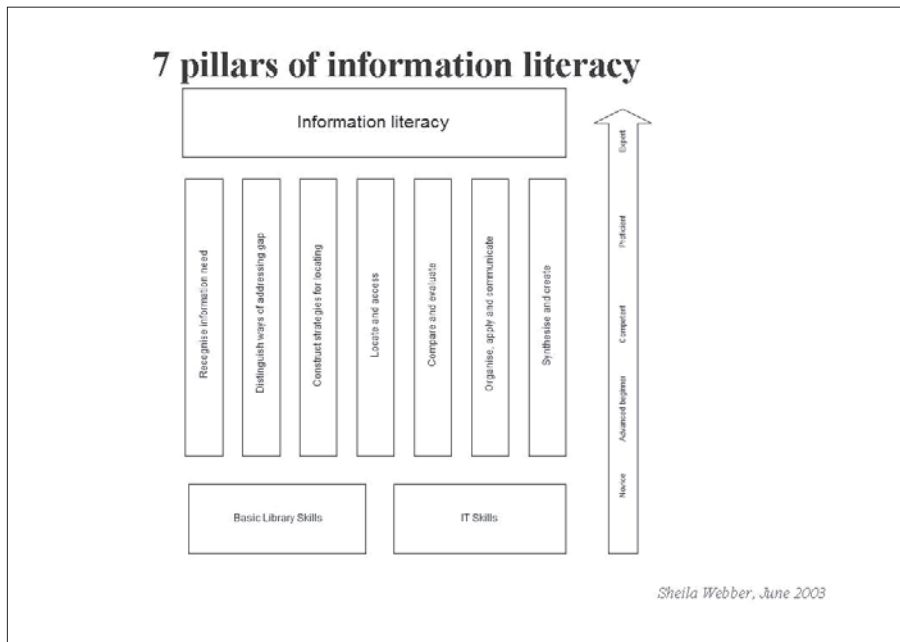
7 pillars of information literacy

Information literacy

Recognise information need

Distinguish ways of addressing gap

Construct strategies for locating

Locate and access

Compare and evaluate

Organise, apply and communicate

Synthesise and create

Basic Library Skills

IT Skills

Novice

Advanced beginner

Competent

Proficient

Expert

Sheila Webber, June 2003